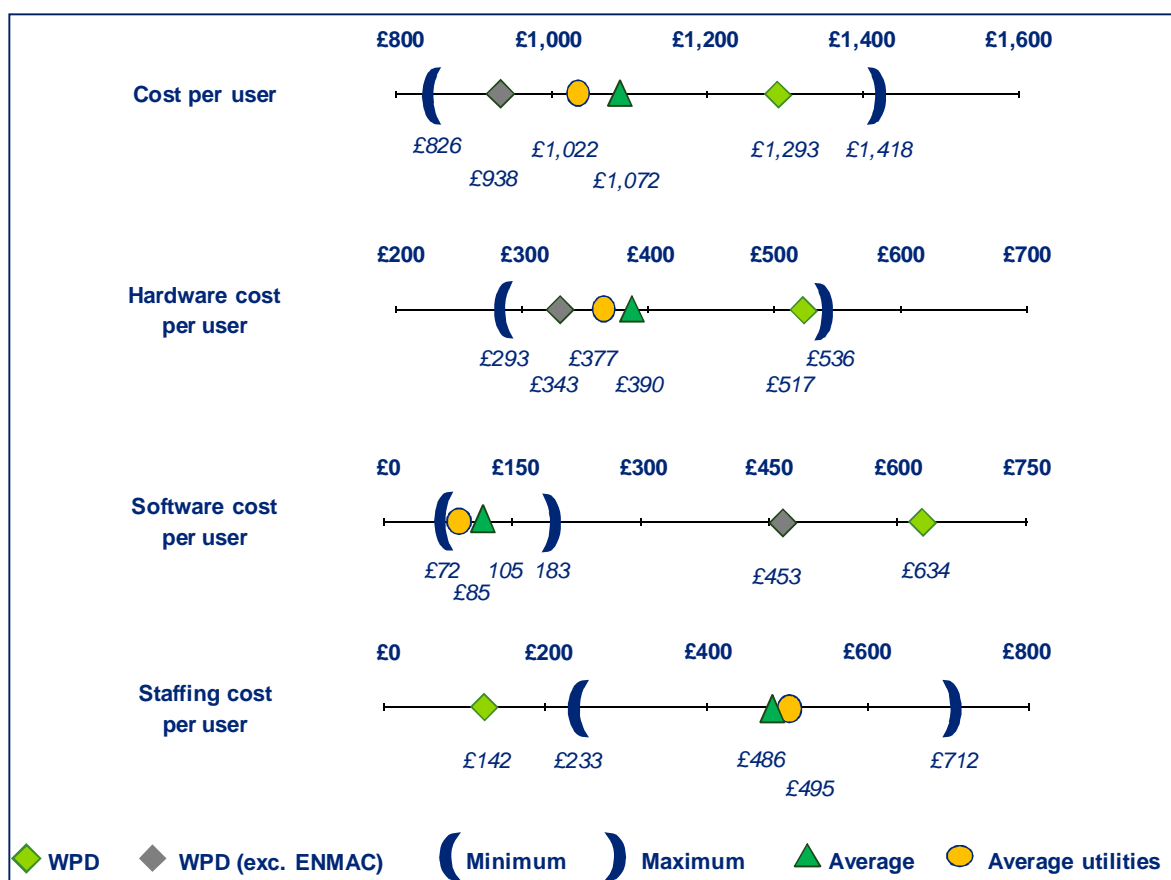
£800 £1,000 £1,200 £1,400 £1,600

Cost per user

£826 £1,022 £1,293 £1,418
£938 £1,072

£200 £300 £400 £500 £600 £700

Hardware cost per user

£293 £377 £536
£343 £390 £517

£0 £150 £300 £450 £600 £750

Software cost per user

£72 105 183 £453 £634
£85

£0 £200 £400 £600 £800

Staffing cost per user

£142 £233 £486 £712
£495

WPD WPD (exc. ENMAC) Minimum Maximum Average Average utilities